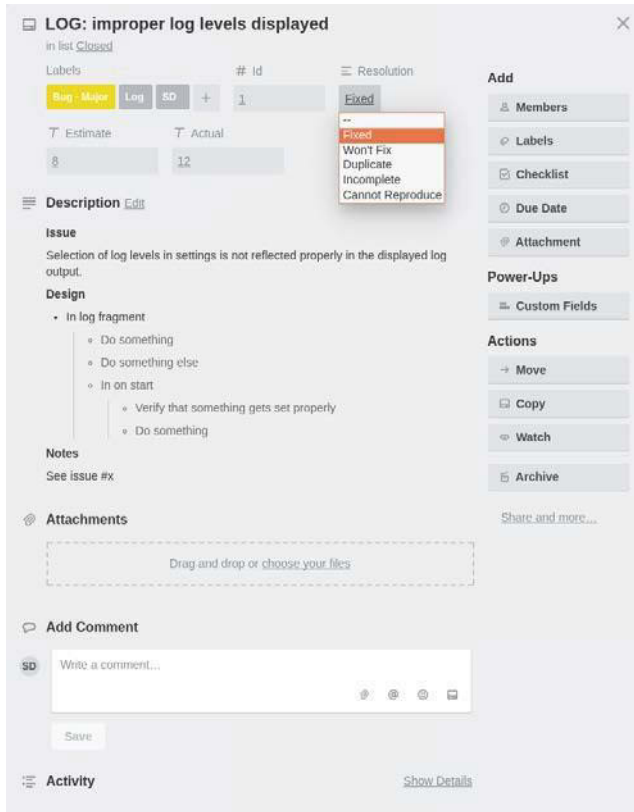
LOG: improper log levels displayed

in list Closed

Labels

Bug - Major Log SD +

# Id

1

Resolution

Fixed

--
Fixed
Won't Fix
Duplicate
Incomplete
Cannot Reproduce

Estimate

8

Actual

12

Description Edit

Issue

Selection of log levels in settings is not reflected properly in the displayed log output.

Design

- In log fragment
  - Do something
  - Do something else
  - In on start
    - Verify that something gets set properly
    - Do something

Notes

See issue #x

Attachments

Drag and drop or choose your files

Add Comment

SD

Write a comment...

Save

Activity

Show Details

Add

Members

Labels

Checklist

Due Date

Attachment

Power-Ups

Custom Fields

Actions

Move

Copy

Watch

Archive

Share and more...